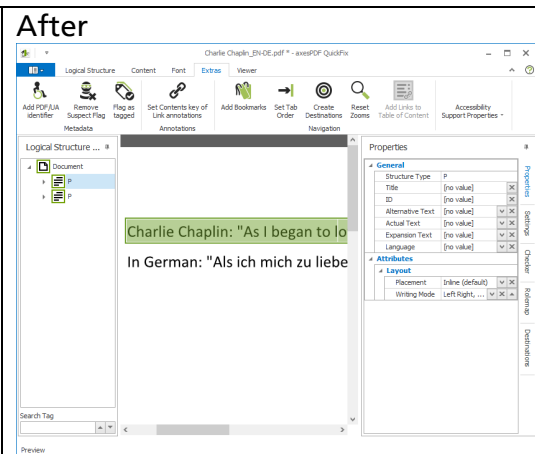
After

Charlie Chaplin_EN-DE.pdf * - axesPDF QuickFix

Logical Structure Content Font Extras Viewer

Add PDF/UA identifier
Remove Suspect Flag
Flag as tagged
Metadata
Set Contents key of Link annotations
Annotations
Add Bookmarks
Set Tab Order
Create Destinations
Reset Zooms
Add Links to Table of Content
Navigation
Accessibility Support Properties

Logical Structure ...
Document
P
P

Charlie Chaplin: "As I began to lo

In German: "Als ich mich zu liebe

Search Tag

Properties
General
| | |
|---|---|
| Structure Type | P |
| Title | [no value] |
| ID | [no value] |
| Alternative Text | [no value] |
| Actual Text | [no value] |
| Expansion Text | [no value] |
| Language | [no value] |

Attributes
Layout
| | |
|---|---|
| Placement | Inline (default) |
| Writing Mode | Left Right, ... |

Properties
Settings
Checker
Rolemap
Destinations

Preview